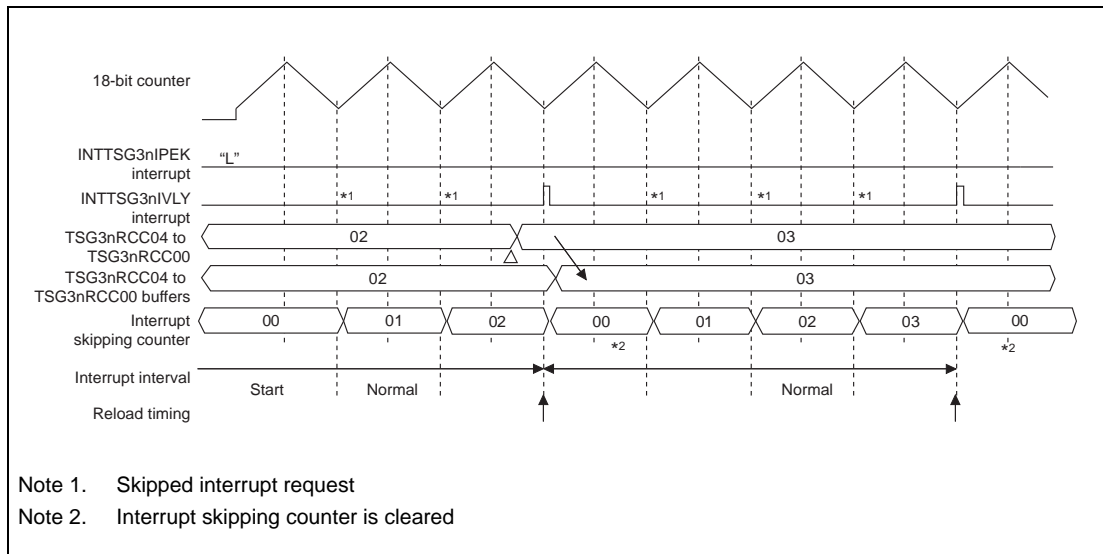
18-bit counter

INTTSG3nIPEK interrupt
"L"

INTTSG3nIVLY interrupt
*1 *1 *1 *1 *1

TSG3nRCC04 to TSG3nRCC00
02
03

TSG3nRCC04 to TSG3nRCC00 buffers
02
03

Interrupt skipping counter
00 01 02 00 01 02 03 00
*2 *2

Interrupt interval
Start Normal Normal

Reload timing

Note 1. Skipped interrupt request
Note 2. Interrupt skipping counter is cleared